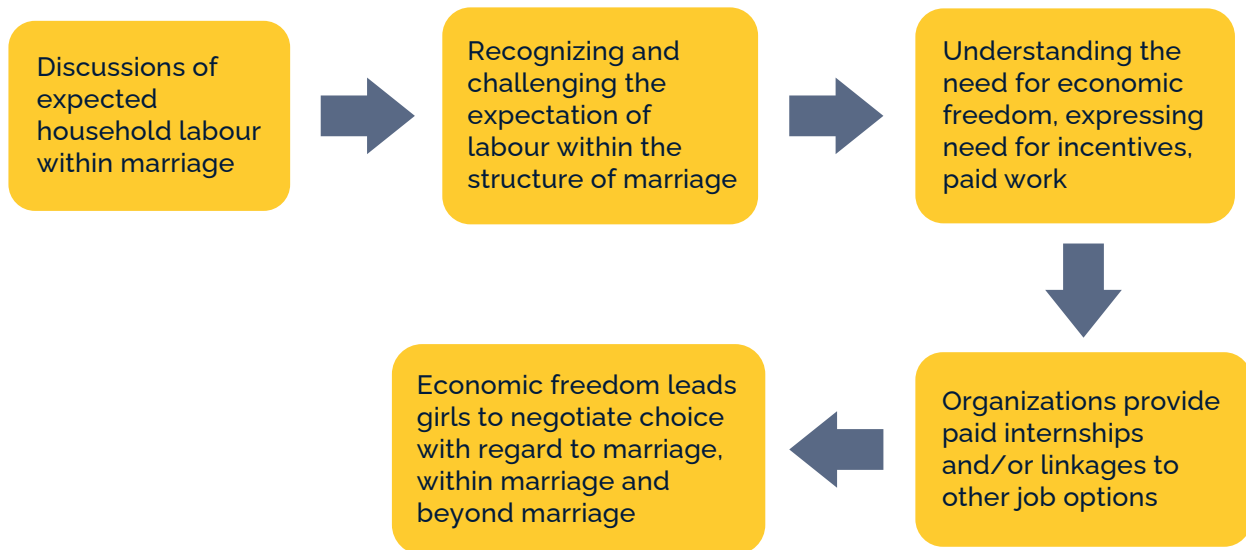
Discussions of expected household labour within marriage

Recognizing and challenging the expectation of labour within the structure of marriage

Understanding the need for economic freedom, expressing need for incentives, paid work

Organizations provide paid internships and/or linkages to other job options

Economic freedom leads girls to negotiate choice with regard to marriage, within marriage and beyond marriage